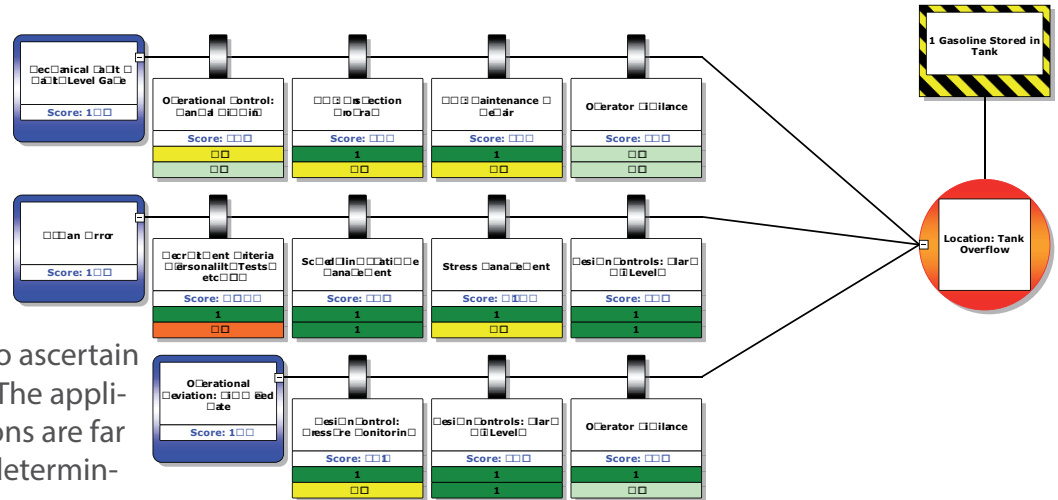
□ec□anical □a□lt □ □a□lt□Level Ga□e

Score: 1□□

O□erational □ontrol: □an□al □i□□in□

Score: □□□

□□

□□

□□□: □s□ection □ro□ra□

Score: □□□

1

□□

□□□: □aintenance □ □e□air

Score: □□□

1

□□

O□erator □i□ilance

Score: □□□

□□

□□

1 Gasoline Stored in Tank

□□□an □rror

Score: 1□□

□ecr□it□ent □riteria □ersonalit□Tests□ etc□□□

Score: □□□□

1

□□

Sc□ed□lin□□ati□□e □ana□e□ent

Score: □□□

1

1

Stress □ana□e□ent

Score: □1□□

1

□□

□esi□n □ontrols: □lar□ □i Level□

Score: □□□

1

1

Location: Tank Overflow

O□erational □eviation: □i□□ eed □ate

Score: 1□□

□esi□n □ontrol: □ress□re □onitorin□

Score: □□1

1

□□

□esi□n □ontrols: □lar□ □i Level□

Score: □□□

1

1

O□erator □i□ilance

Score: □□□

1

□□

o ascertain
The appli-
ons are far
letermin-